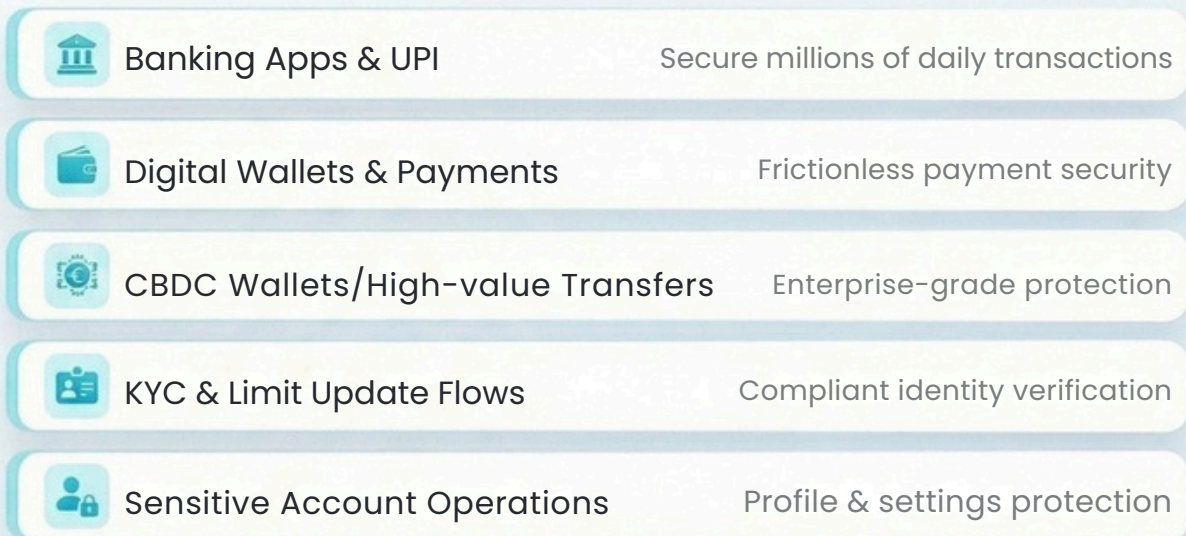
Banking Apps & UPI
Secure millions of daily transactions

Digital Wallets & Payments
Frictionless payment security

CBDC Wallets/High-value Transfers
Enterprise-grade protection

KYC & Limit Update Flows
Compliant identity verification

Sensitive Account Operations
Profile & settings protection